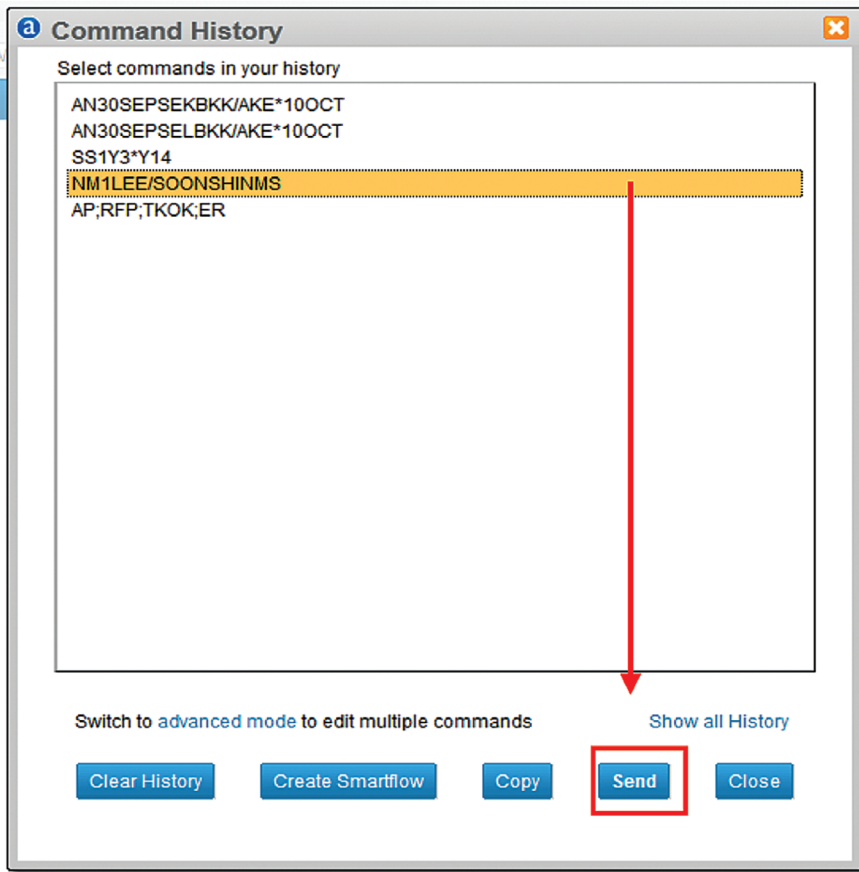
Command History

Select commands in your history

AN30SEPSEKBKK/AKE*10OCT
AN30SEPSELBKK/AKE*10OCT
SS1Y3*Y14
NM1LEE/SOONSHINMS
AP;RFP;TKOK;ER

Switch to advanced mode to edit multiple commands

Show all History

Clear History
Create Smartflow
Copy
Send
Close